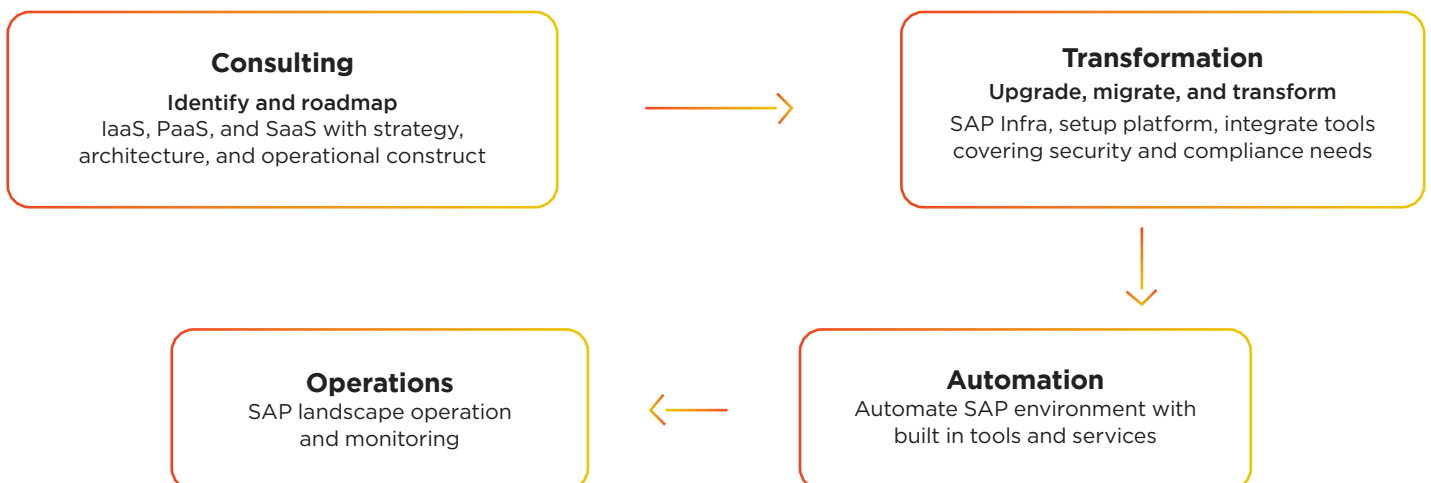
Consulting
Identify and roadmap
IaaS, PaaS, and SaaS with strategy, architecture, and operational construct

Transformation
Upgrade, migrate, and transform
SAP Infra, setup platform, integrate tools covering security and compliance needs

Automation
Automate SAP environment with built in tools and services

Operations
SAP landscape operation and monitoring